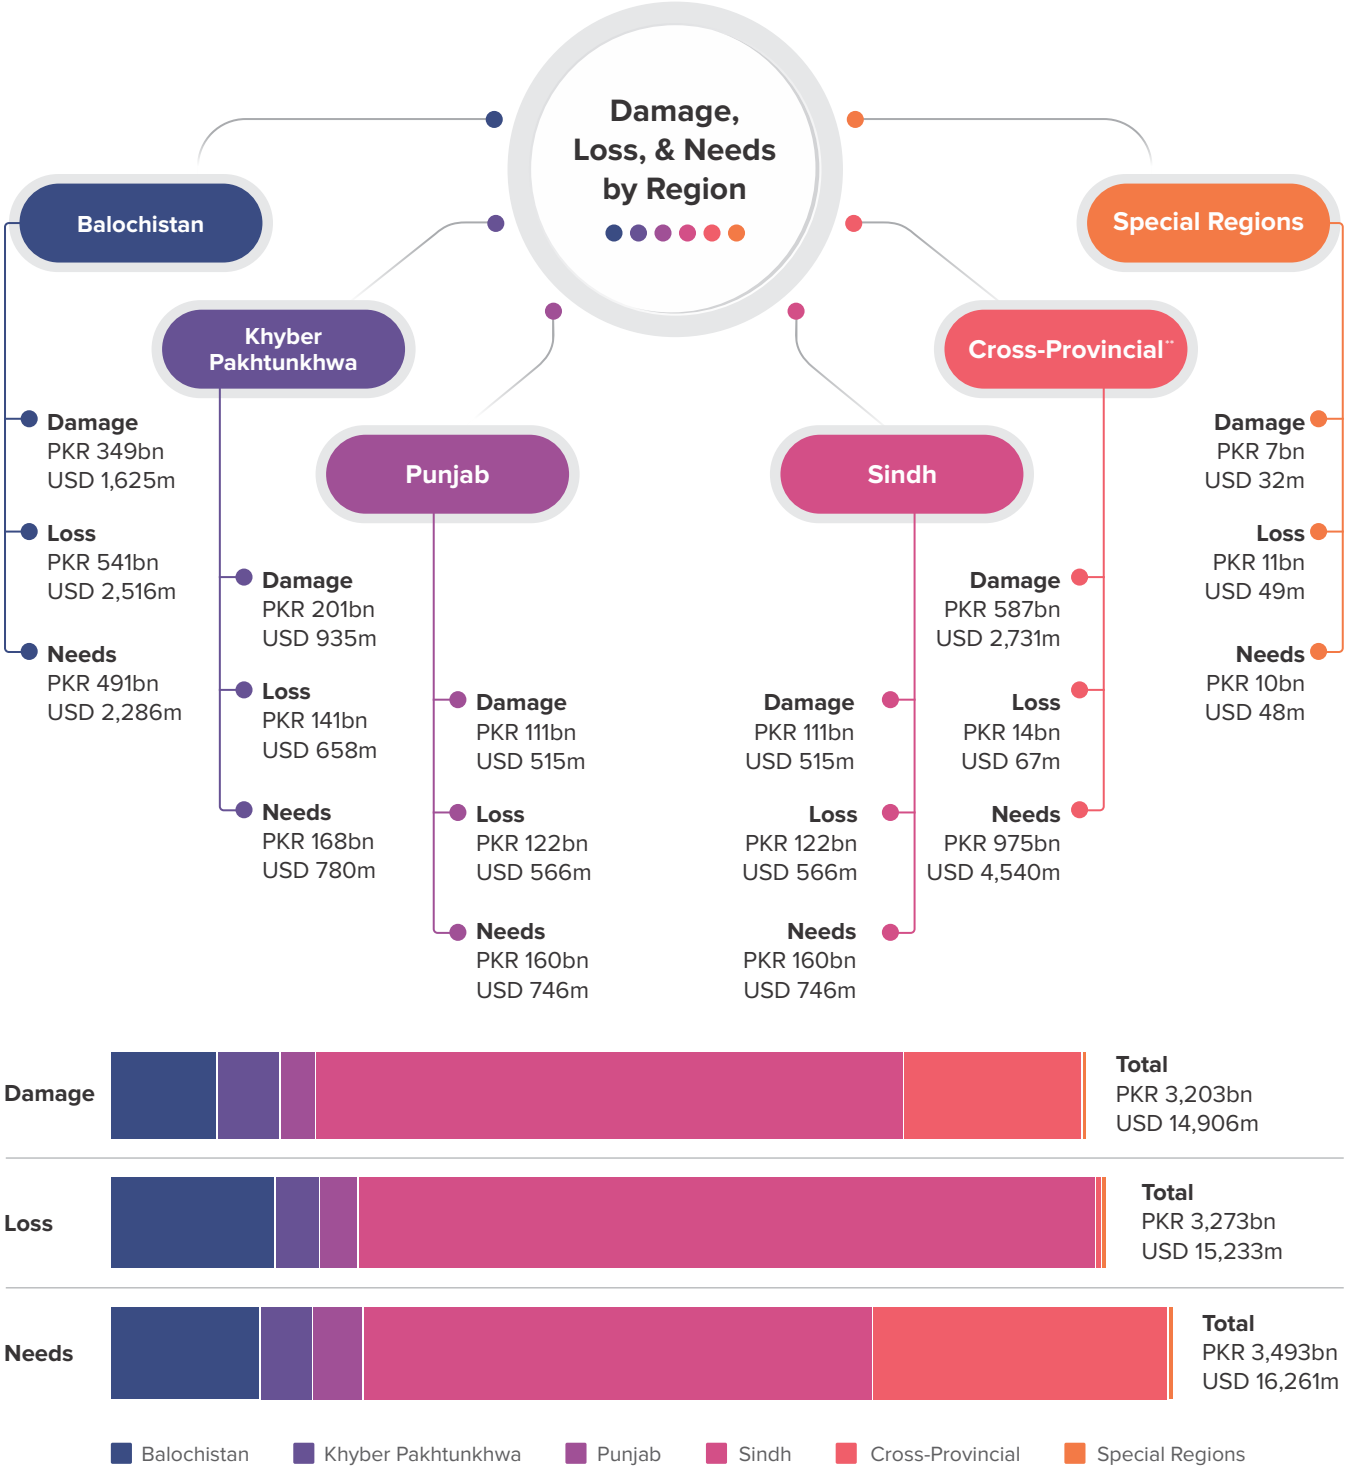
Damage, Loss, & Needs by Region

Balochistan

Damage
PKR 349bn
USD 1,625m

Loss
PKR 541bn
USD 2,516m

Needs
PKR 491bn
USD 2,286m

Khyber Pakhtunkhwa

Damage
PKR 201bn
USD 935m

Loss
PKR 141bn
USD 658m

Needs
PKR 168bn
USD 780m

Punjab

Damage
PKR 111bn
USD 515m

Loss
PKR 122bn
USD 566m

Needs
PKR 160bn
USD 746m

Sindh

Damage
PKR 111bn
USD 515m

Loss
PKR 122bn
USD 566m

Needs
PKR 160bn
USD 746m

Cross-Provincial**

Damage
PKR 587bn
USD 2,731m

Loss
PKR 14bn
USD 67m

Needs
PKR 975bn
USD 4,540m

Special Regions

Damage
PKR 7bn
USD 32m

Loss
PKR 11bn
USD 49m

Needs
PKR 10bn
USD 48m

Damage
Total
PKR 3,203bn
USD 14,906m

Loss
Total
PKR 3,273bn
USD 15,233m

Needs
Total
PKR 3,493bn
USD 16,261m

Balochistan Khyber Pakhtunkhwa Punjab Sindh Cross-Provincial Special Regions